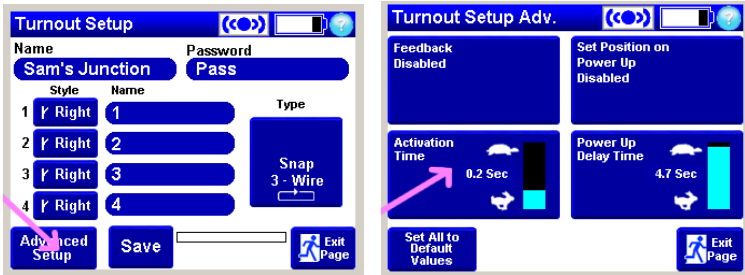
Turnout Setup

Name
Sam's Junction

Password
Pass

Style
Name

1 Right 1
2 Right 2
3 Right 3
4 Right 4

Type

Snap
3 - Wire

Advanced Setup

Save

Exit Page

Turnout Setup Adv.

Feedback
Disabled

Set Position on Power Up
Disabled

Activation Time
0.2 Sec

Power Up Delay Time
4.7 Sec

Set All to Default Values

Exit Page